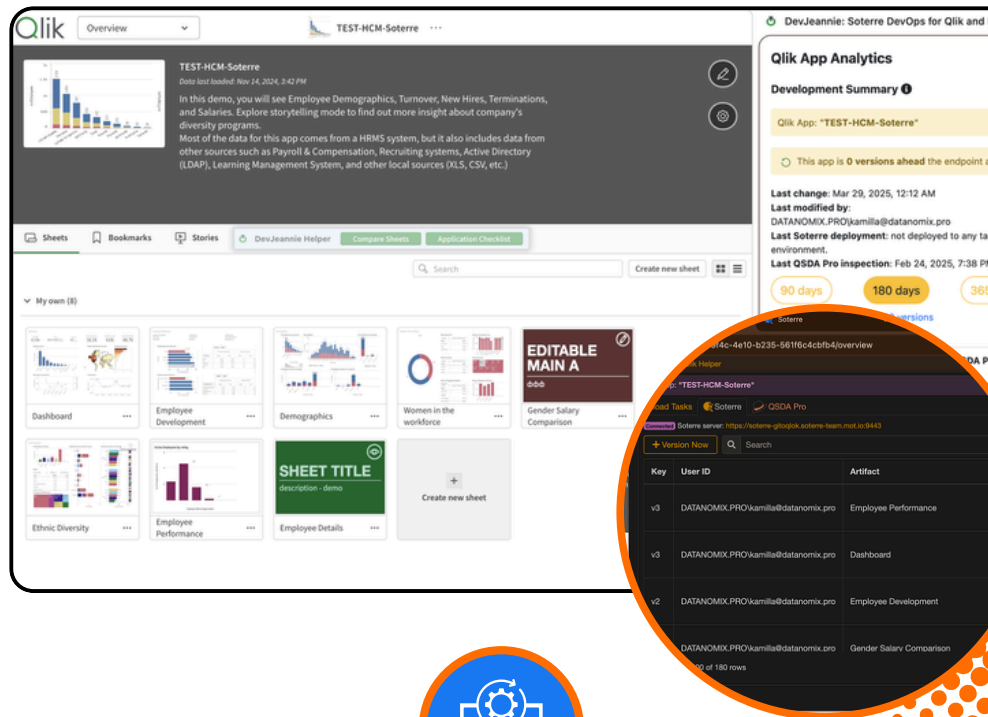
Qlik Overview TEST-HCM-Soterre ···

TEST-HCM-Soterre
Data last loaded: Nov 14, 2024, 3:42 PM
In this demo, you will see Employee Demographics, Turnover, New Hires, Terminations, and Salaries. Explore storytelling mode to find out more insight about company's diversity programs.
Most of the data for this app comes from a HRMS system, but it also includes data from other sources such as Payroll & Compensation, Recruiting systems, Active Directory (LDAP), Learning Management System, and other local sources (XLS, CSV, etc.)

Sheets Bookmarks Stories DevJeannie Helper Compare Sheets Application Checklist

Search Create new sheet

My own (8)

Dashboard ···
Employee Development ···
Demographics ···
Women in the workforce ···
EDITABLE MAIN A
Gender Salary Comparison ···
Ethnic Diversity ···
Employee Performance ···
SHEET TITLE
description - demo
Employee Details ···
Create new sheet

DevJeannie: Soterre DevOps for Qlik and

Qlik App Analytics
Development Summary

Qlik App: "TEST-HCM-Soterre"

This app is 0 versions ahead the endpoint a

Last change: Mar 29, 2025, 12:12 AM
Last modified by:
DATANOMIX.PRO\kamilla@datanomix.pro
Last Soterre deployment: not deployed to any ta environment.
Last QSDA Pro inspection: Feb 24, 2025, 7:38 PM

90 days 180 days 365

Soterre
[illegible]f4c-4e10-b235-561f6c4cbfb4/overview
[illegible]lik Helper
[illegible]p: "TEST-HCM-Soterre"
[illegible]oad Tasks Soterre QSDA Pro
Connected Soterre server: https://soterre-gitoqlok.soterre-team.mot.io:9443
+ Version Now Search

| Key | User ID | Artifact |
|---|---|---|
| v3 | DATANOMIX.PRO\kamilla@datanomix.pro | Employee Performance |
| v3 | DATANOMIX.PRO\kamilla@datanomix.pro | Dashboard |
| v2 | DATANOMIX.PRO\kamilla@datanomix.pro | Employee Development |
| | DATANOMIX.PRO\kamilla@datanomix.pro | Gender Salary Comparison |

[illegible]0 of 180 rows